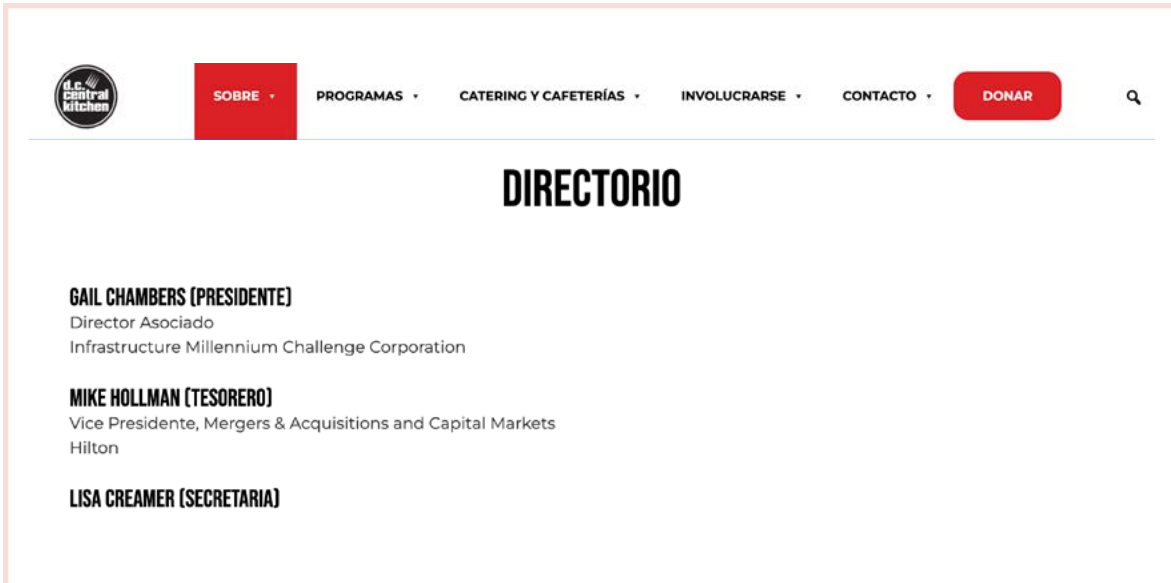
d.c. central kitchen

SOBRE ▾ PROGRAMAS ▾ CATERING Y CAFETERÍAS ▾ INVOLUCRARSE ▾ CONTACTO ▾ DONAR

DIRECTORIO

GAIL CHAMBERS (PRESIDENTE)
Director Asociado
Infrastructure Millennium Challenge Corporation

MIKE HOLLMAN (TESORERO)
Vice Presidente, Mergers & Acquisitions and Capital Markets
Hilton

LISA CREAMER (SECRETARIA)